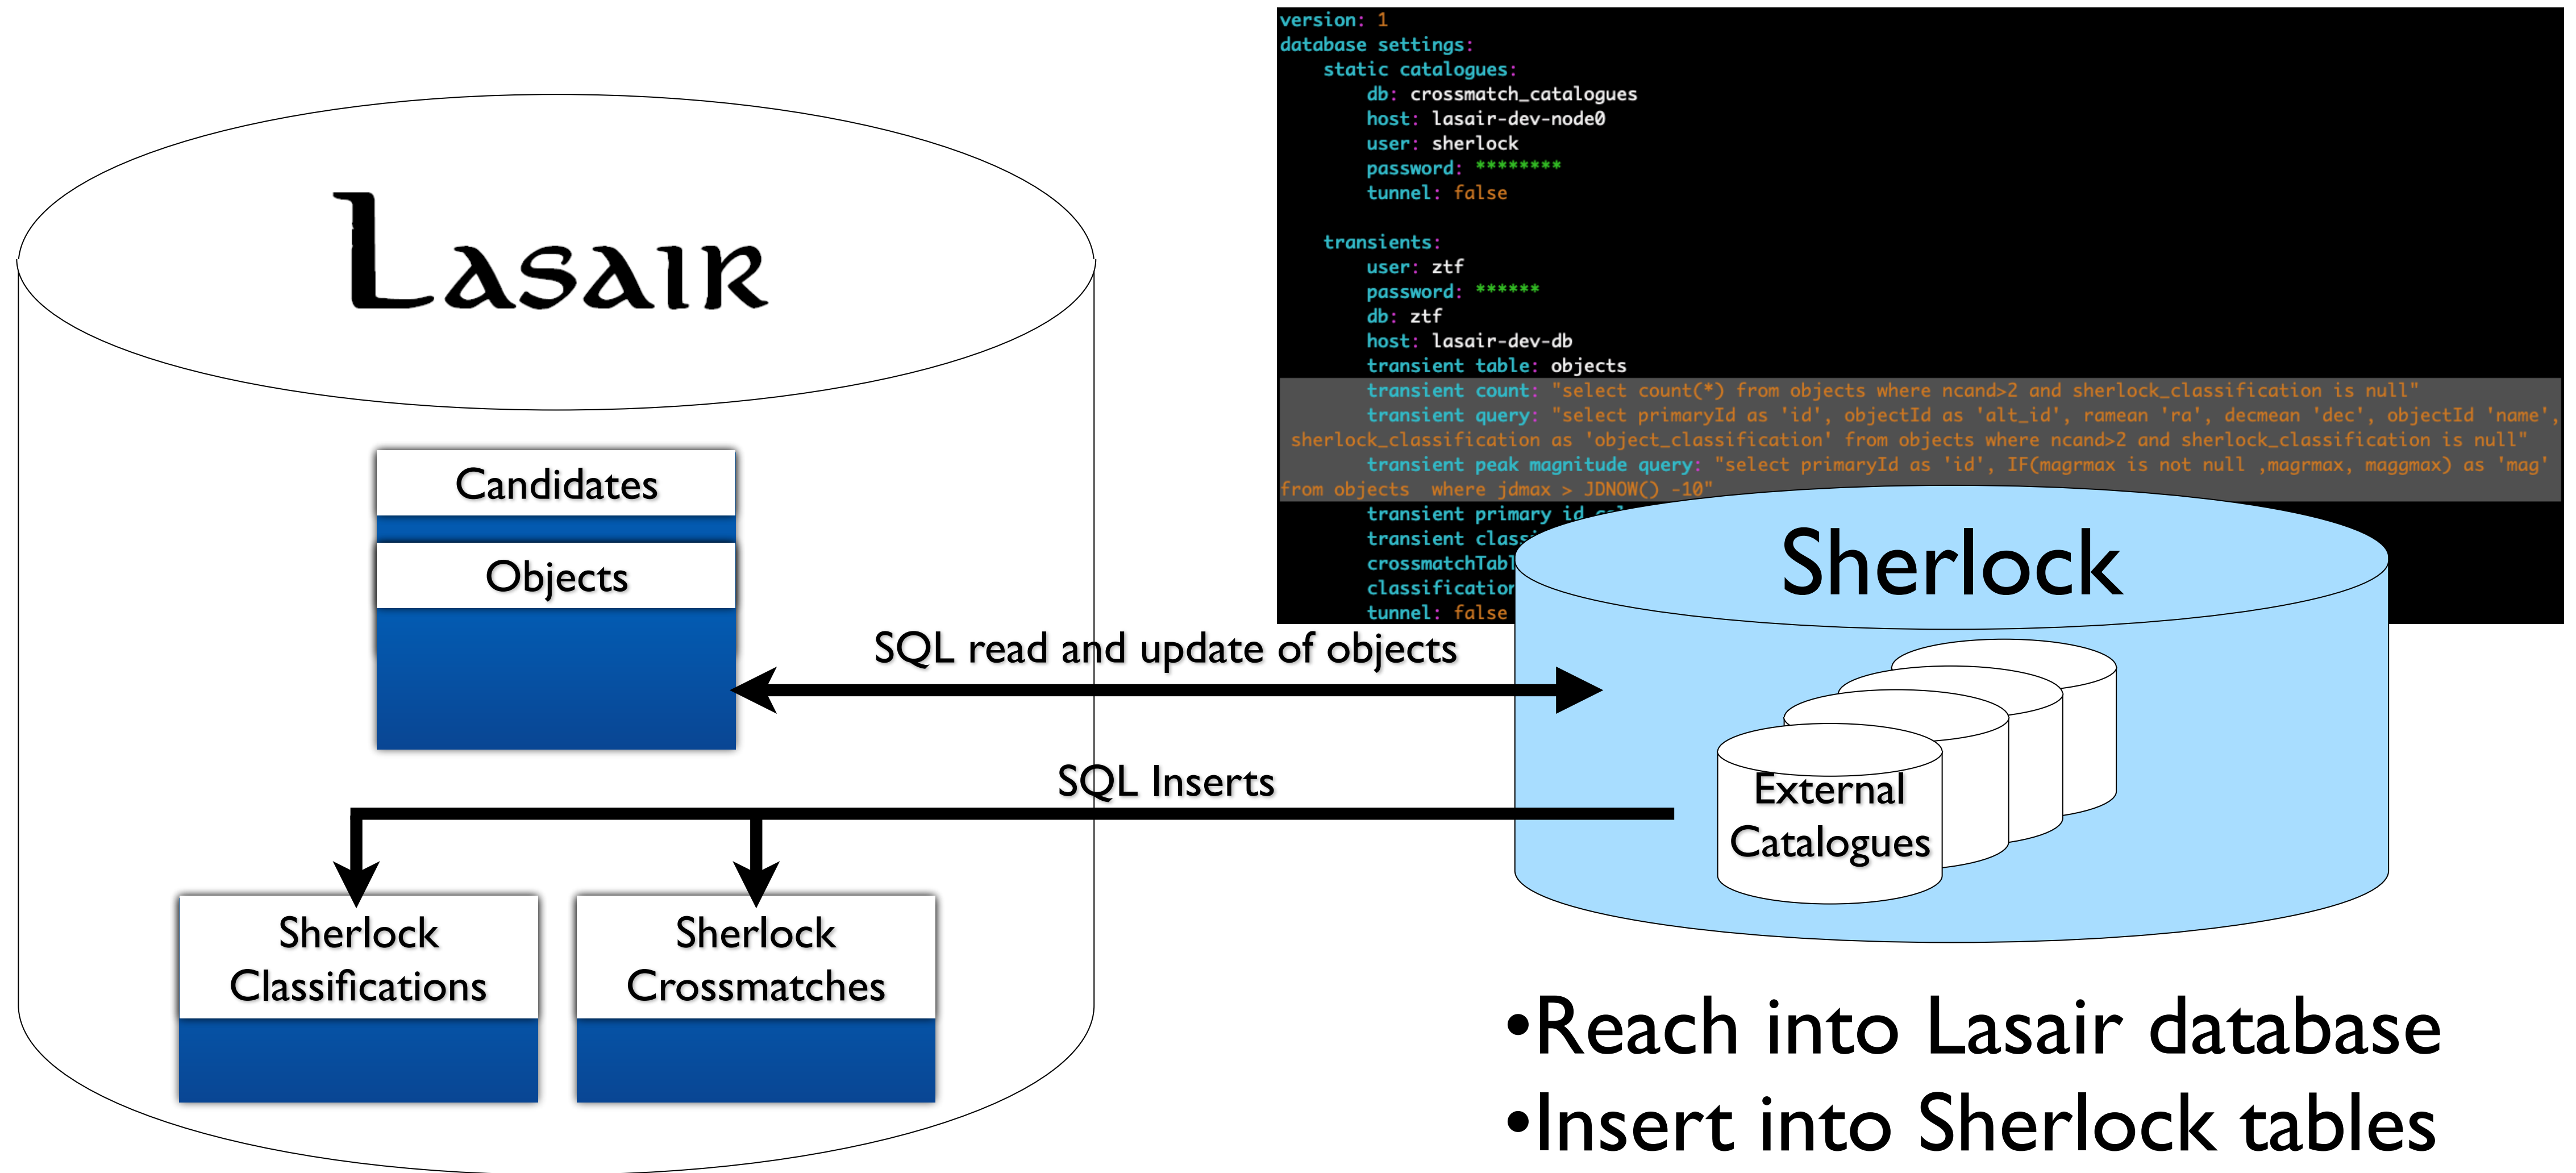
Lasair

Candidates

Objects

SQL read and update of objects

SQL Inserts

Sherlock Classifications

Sherlock Crossmatches

version: 1
database settings:
static catalogues:
db: crossmatch_catalogues
host: lasair-dev-node0
user: sherlock
password: ********
tunnel: false

transients:
user: ztf
password: ******
db: ztf
host: lasair-dev-db
transient table: objects
transient count: "select count(*) from objects where ncand>2 and sherlock_classification is null"
transient query: "select primaryId as 'id', objectId as 'alt_id', ramean 'ra', decmean 'dec', objectId 'name', sherlock_classification as 'object_classification' from objects where ncand>2 and sherlock_classification is null"
transient peak magnitude query: "select primaryId as 'id', IF(magrmax is not null ,magrmax, maggmax) as 'mag' from objects where jdmax > JDNOW() -10"
transient primary id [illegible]
transient class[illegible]
crossmatchTab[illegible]
classificatio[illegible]
tunnel: false

Sherlock

External Catalogues

•Reach into Lasair database
•Insert into Sherlock tables